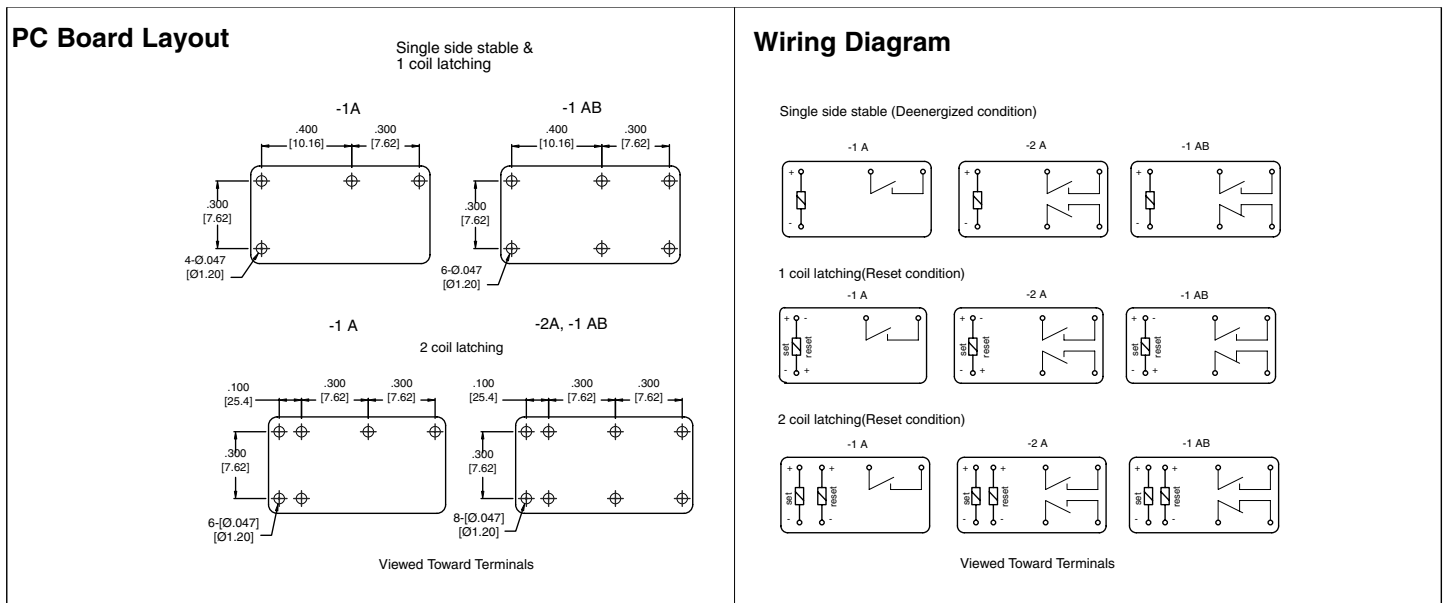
PC Board Layout

Single side stable & 1 coil latching

-1A

.400 [10.16]
.300 [7.62]
.300 [7.62]
4-Ø.047 [Ø1.20]

-1 AB

.400 [10.16]
.300 [7.62]
.300 [7.62]
6-Ø.047 [Ø1.20]

-1 A

-2A, -1 AB

2 coil latching

.100 [25.4]
.300 [7.62]
.300 [7.62]
.300 [7.62]
6-[Ø.047] [Ø1.20]

.100 [25.4]
.300 [7.62]
.300 [7.62]
.300 [7.62]
8-[Ø.047] [Ø1.20]

Viewed Toward Terminals

Wiring Diagram

Single side stable (Deenergized condition)

-1 A
+
-

-2 A
+
-

-1 AB
+
-

1 coil latching(Reset condition)

-1 A
+ -
set reset
- +

-2 A
+ -
set reset
- +

-1 AB
+ -
set reset
- +

2 coil latching(Reset condition)

-1 A
+ +
set reset
- -

-2 A
+ +
set reset
- -

-1 AB
+ +
set reset
- -

Viewed Toward Terminals